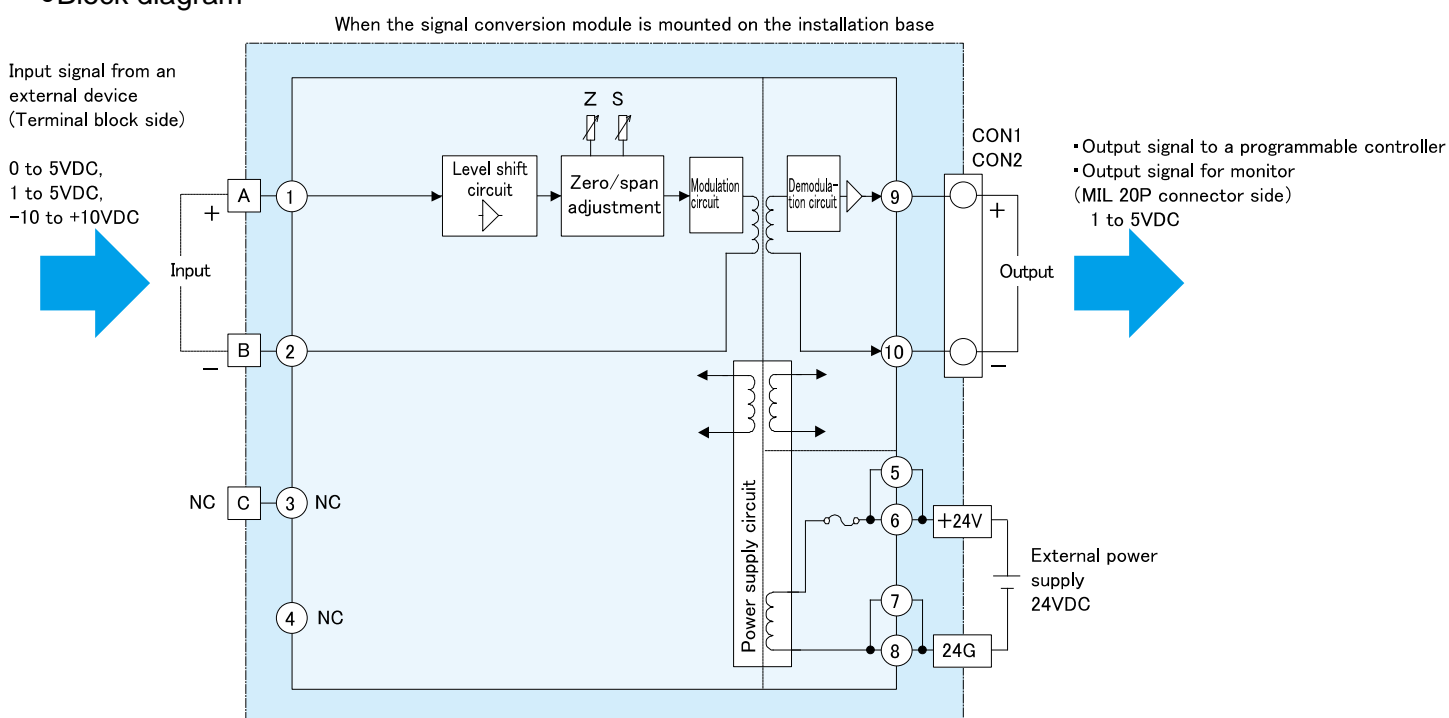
●Block diagram

When the signal conversion module is mounted on the installation base

Input signal from an external device (Terminal block side)

0 to 5VDC,
1 to 5VDC,
−10 to +10VDC

Input

+

−

A
B
C
NC

1
2
3 NC
4 NC

Level shift circuit

Z S

Zero/span adjustment

Modulation circuit

Demodulation circuit

9
10
5
6
7
8

Power supply circuit

CON1
CON2

+
Output
−

+24V
24G

External power supply
24VDC

▪Output signal to a programmable controller
▪Output signal for monitor
(MIL 20P connector side)
1 to 5VDC